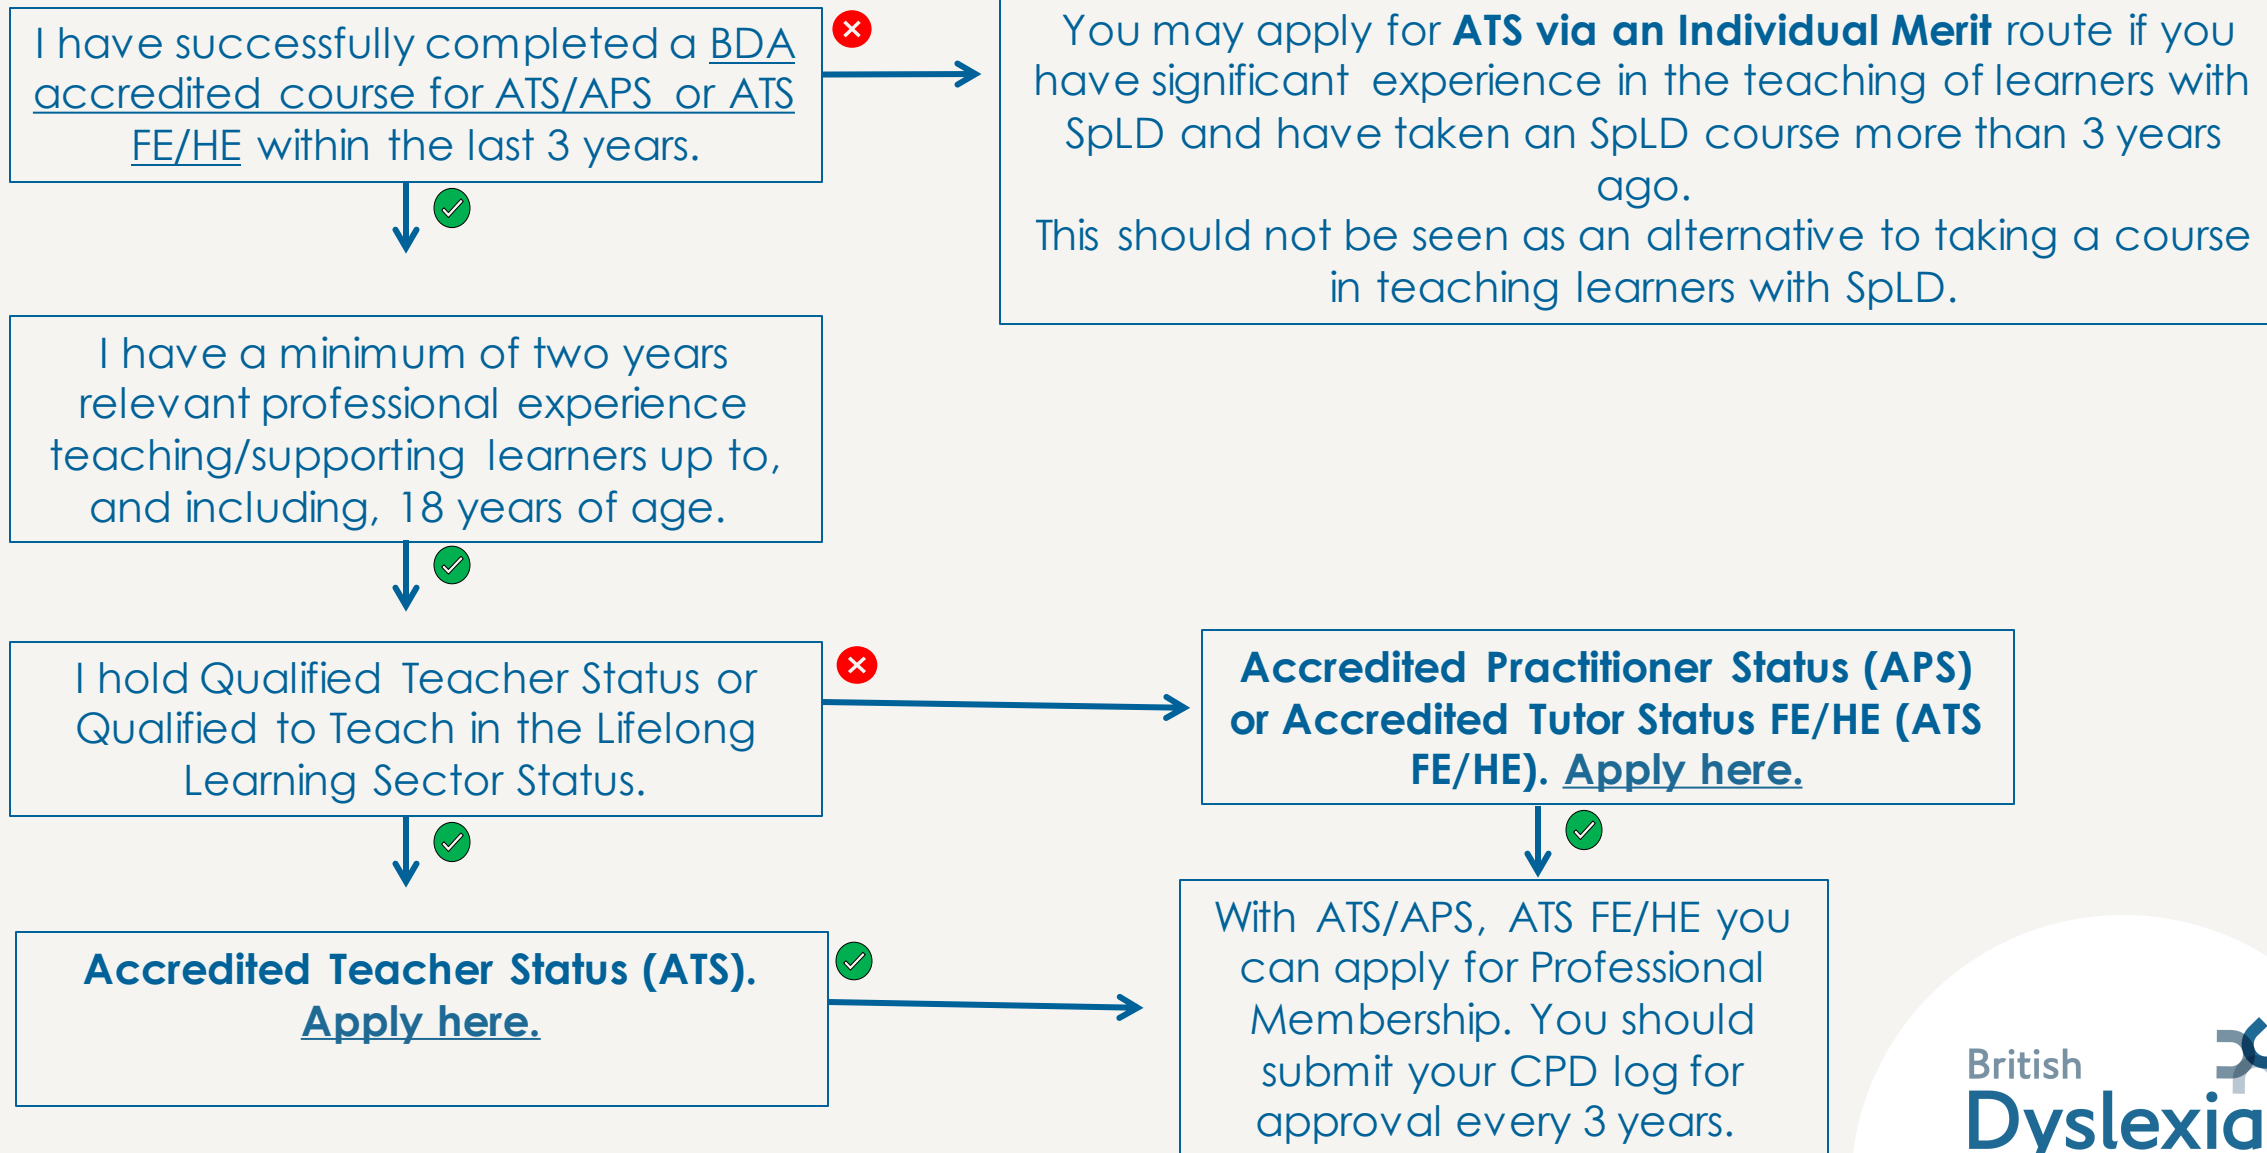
I have successfully completed a BDA accredited course for ATS/APS or ATS FE/HE within the last 3 years.

You may apply for **ATS via an Individual Merit** route if you have significant experience in the teaching of learners with SpLD and have taken an SpLD course more than 3 years ago.
This should not be seen as an alternative to taking a course in teaching learners with SpLD.

I have a minimum of two years relevant professional experience teaching/supporting learners up to, and including, 18 years of age.

I hold Qualified Teacher Status or Qualified to Teach in the Lifelong Learning Sector Status.

Accredited Practitioner Status (APS) or Accredited Tutor Status FE/HE (ATS FE/HE). Apply here.

Accredited Teacher Status (ATS). Apply here.

With ATS/APS, ATS FE/HE you can apply for Professional Membership. You should submit your CPD log for approval every 3 years.

British Dyslexia